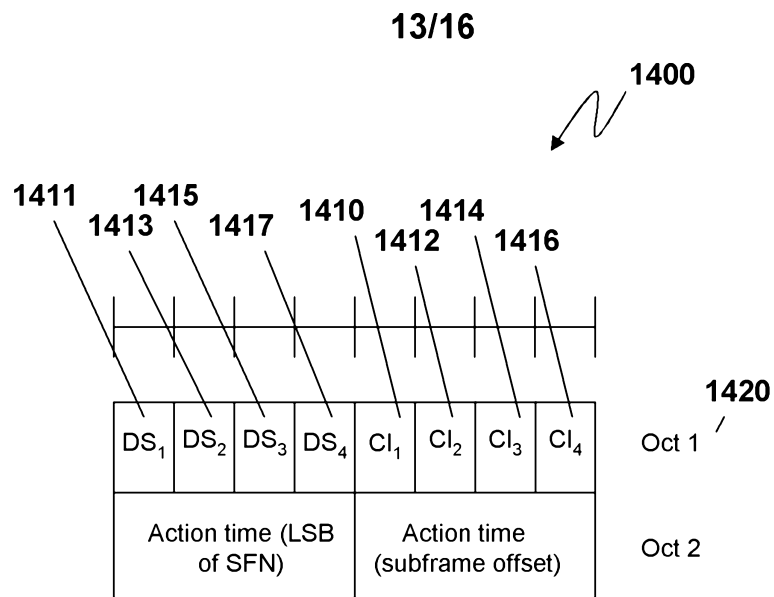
13/16

1400

1411
1413
1415
1417
1410
1412
1414
1416

1420

| $DS_1$ | $DS_2$ | $DS_3$ | $DS_4$ | $CI_1$ | $CI_2$ | $CI_3$ | $CI_4$ | Oct 1 |
|---|---|---|---|---|---|---|---|---|
| Action time (LSB of SFN) | | | | Action time (subframe offset) | | | | Oct 2 |